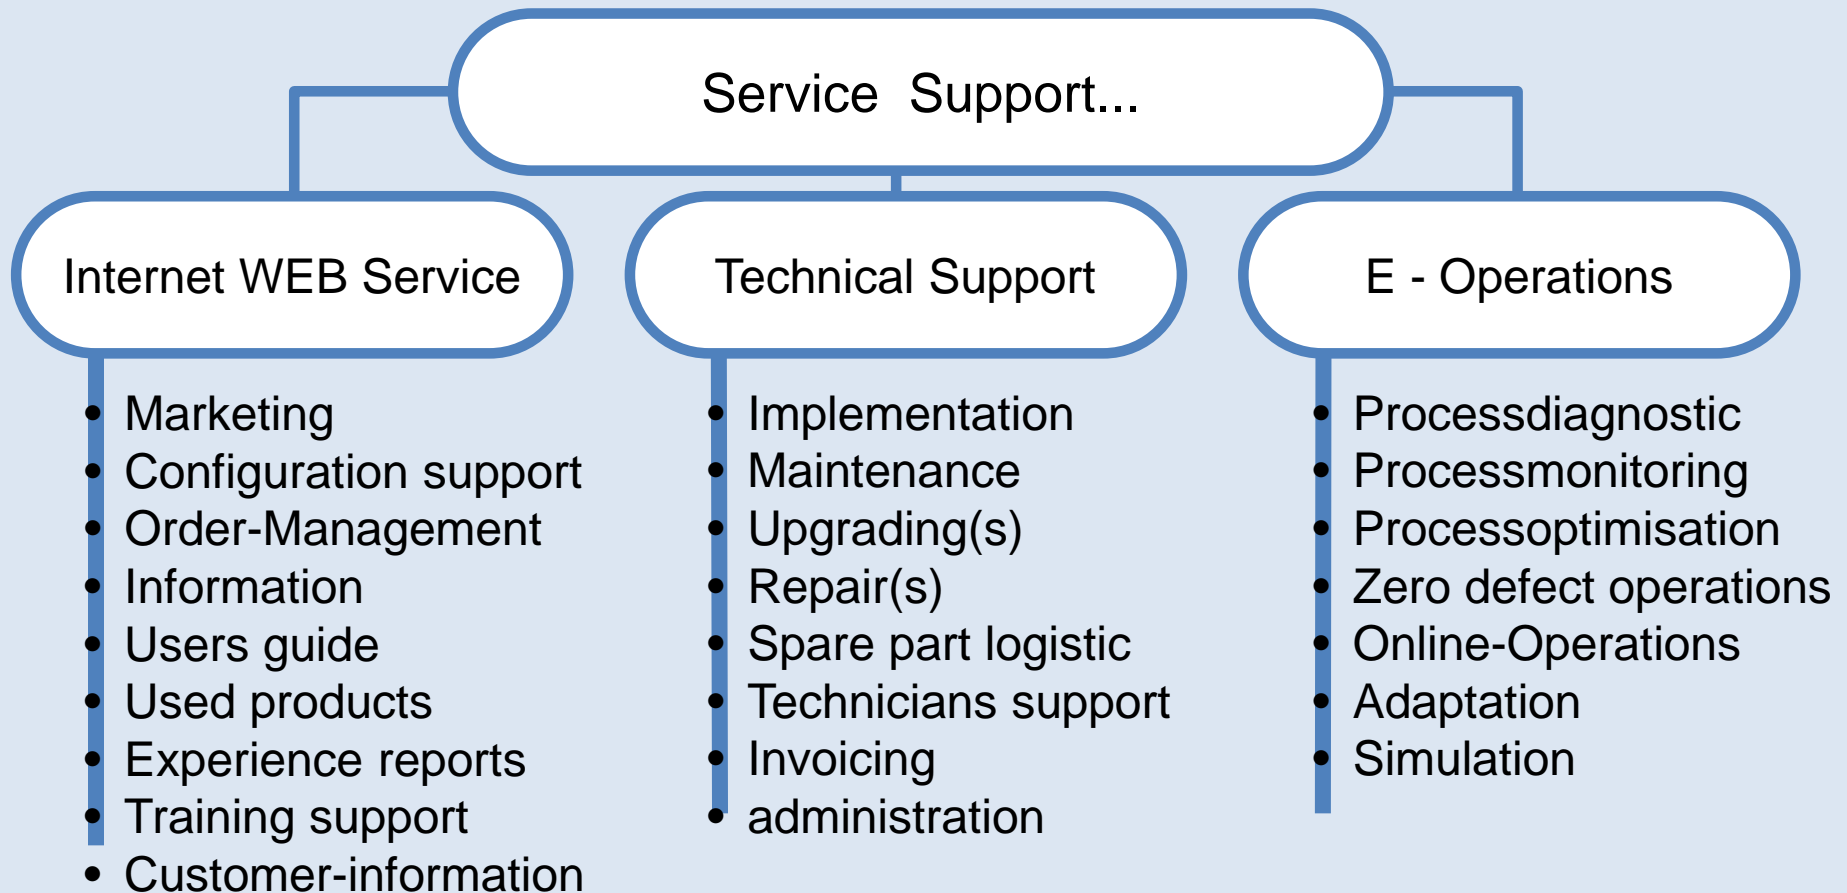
Service Support...

Internet WEB Service

- Marketing
- Configuration support
- Order-Management
- Information
- Users guide
- Used products
- Experience reports
- Training support
- Customer-information

Technical Support

- Implementation
- Maintenance
- Upgrading(s)
- Repair(s)
- Spare part logistic
- Technicians support
- Invoicing
- administration

E - Operations

- Processdiagnostic
- Processmonitoring
- Processoptimisation
- Zero defect operations
- Online-Operations
- Adaptation
- Simulation